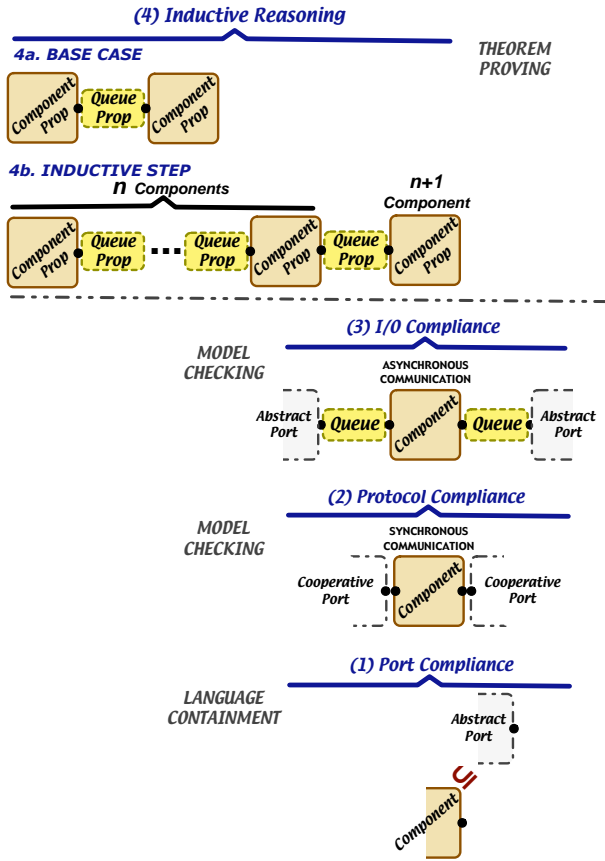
(4) Inductive Reasoning

4a. BASE CASE

THEOREM PROVING

Component Prop

Queue Prop

Component Prop

4b. INDUCTIVE STEP

n Components

n+1 Component

Component Prop

Queue Prop

...

Queue Prop

Component Prop

Queue Prop

Component Prop

(3) I/O Compliance

MODEL CHECKING

ASYNCHRONOUS COMMUNICATION

Abstract Port

Queue

Component

Queue

Abstract Port

(2) Protocol Compliance

MODEL CHECKING

SYNCHRONOUS COMMUNICATION

Cooperative Port

Component

Cooperative Port

(1) Port Compliance

LANGUAGE CONTAINMENT

Abstract Port

$\subseteq$

Component